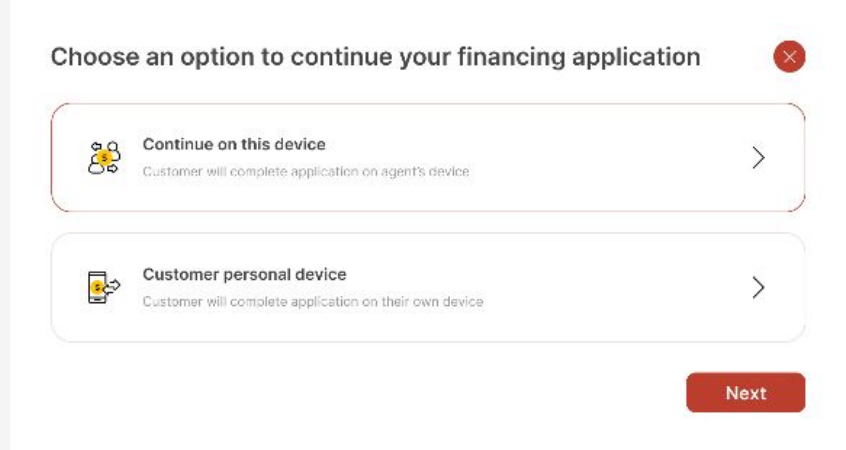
Choose an option to continue your financing application

Continue on this device

Customer will complete application on agent's device

Customer personal device

Customer will complete application on their own device

Next